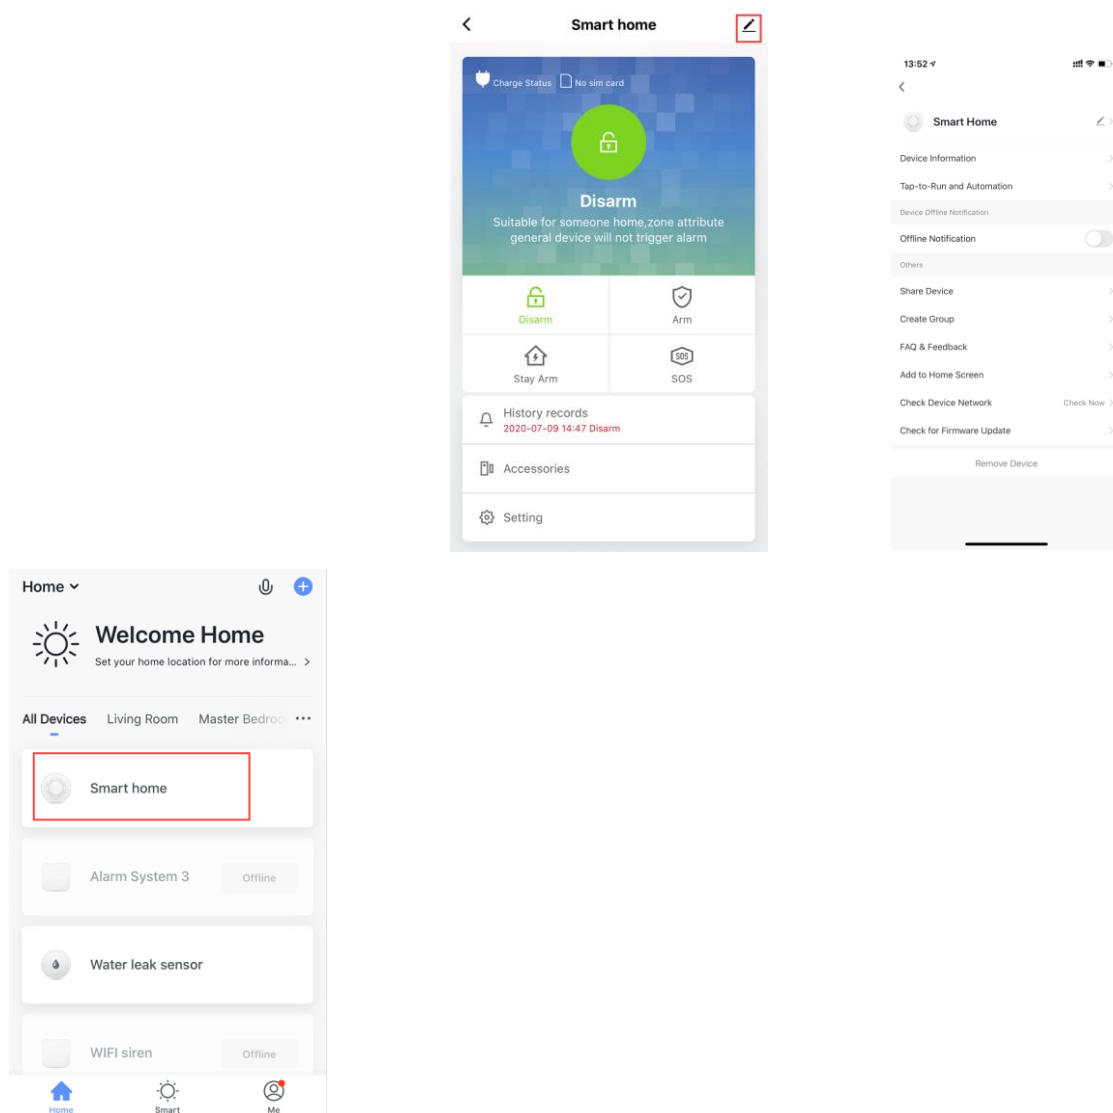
Smart home

Charge Status No sim card

Disarm

Suitable for someone home,zone attribute general device will not trigger alarm

Disarm

Arm

Stay Arm

SOS

History records
2020-07-09 14:47 Disarm

Accessories

Setting

13:52

Smart Home

Device Information

Tap-to-Run and Automation

Device Offline Notification

Offline Notification

Others

Share Device

Create Group

FAQ & Feedback

Add to Home Screen

Check Device Network Check Now

Check for Firmware Update

Remove Device

Home

Welcome Home

Set your home location for more informa... >

All Devices Living Room Master Bedroo ···

Smart home

Alarm System 3 Offline

Water leak sensor

WIFI siren Offline

Home Smart Me